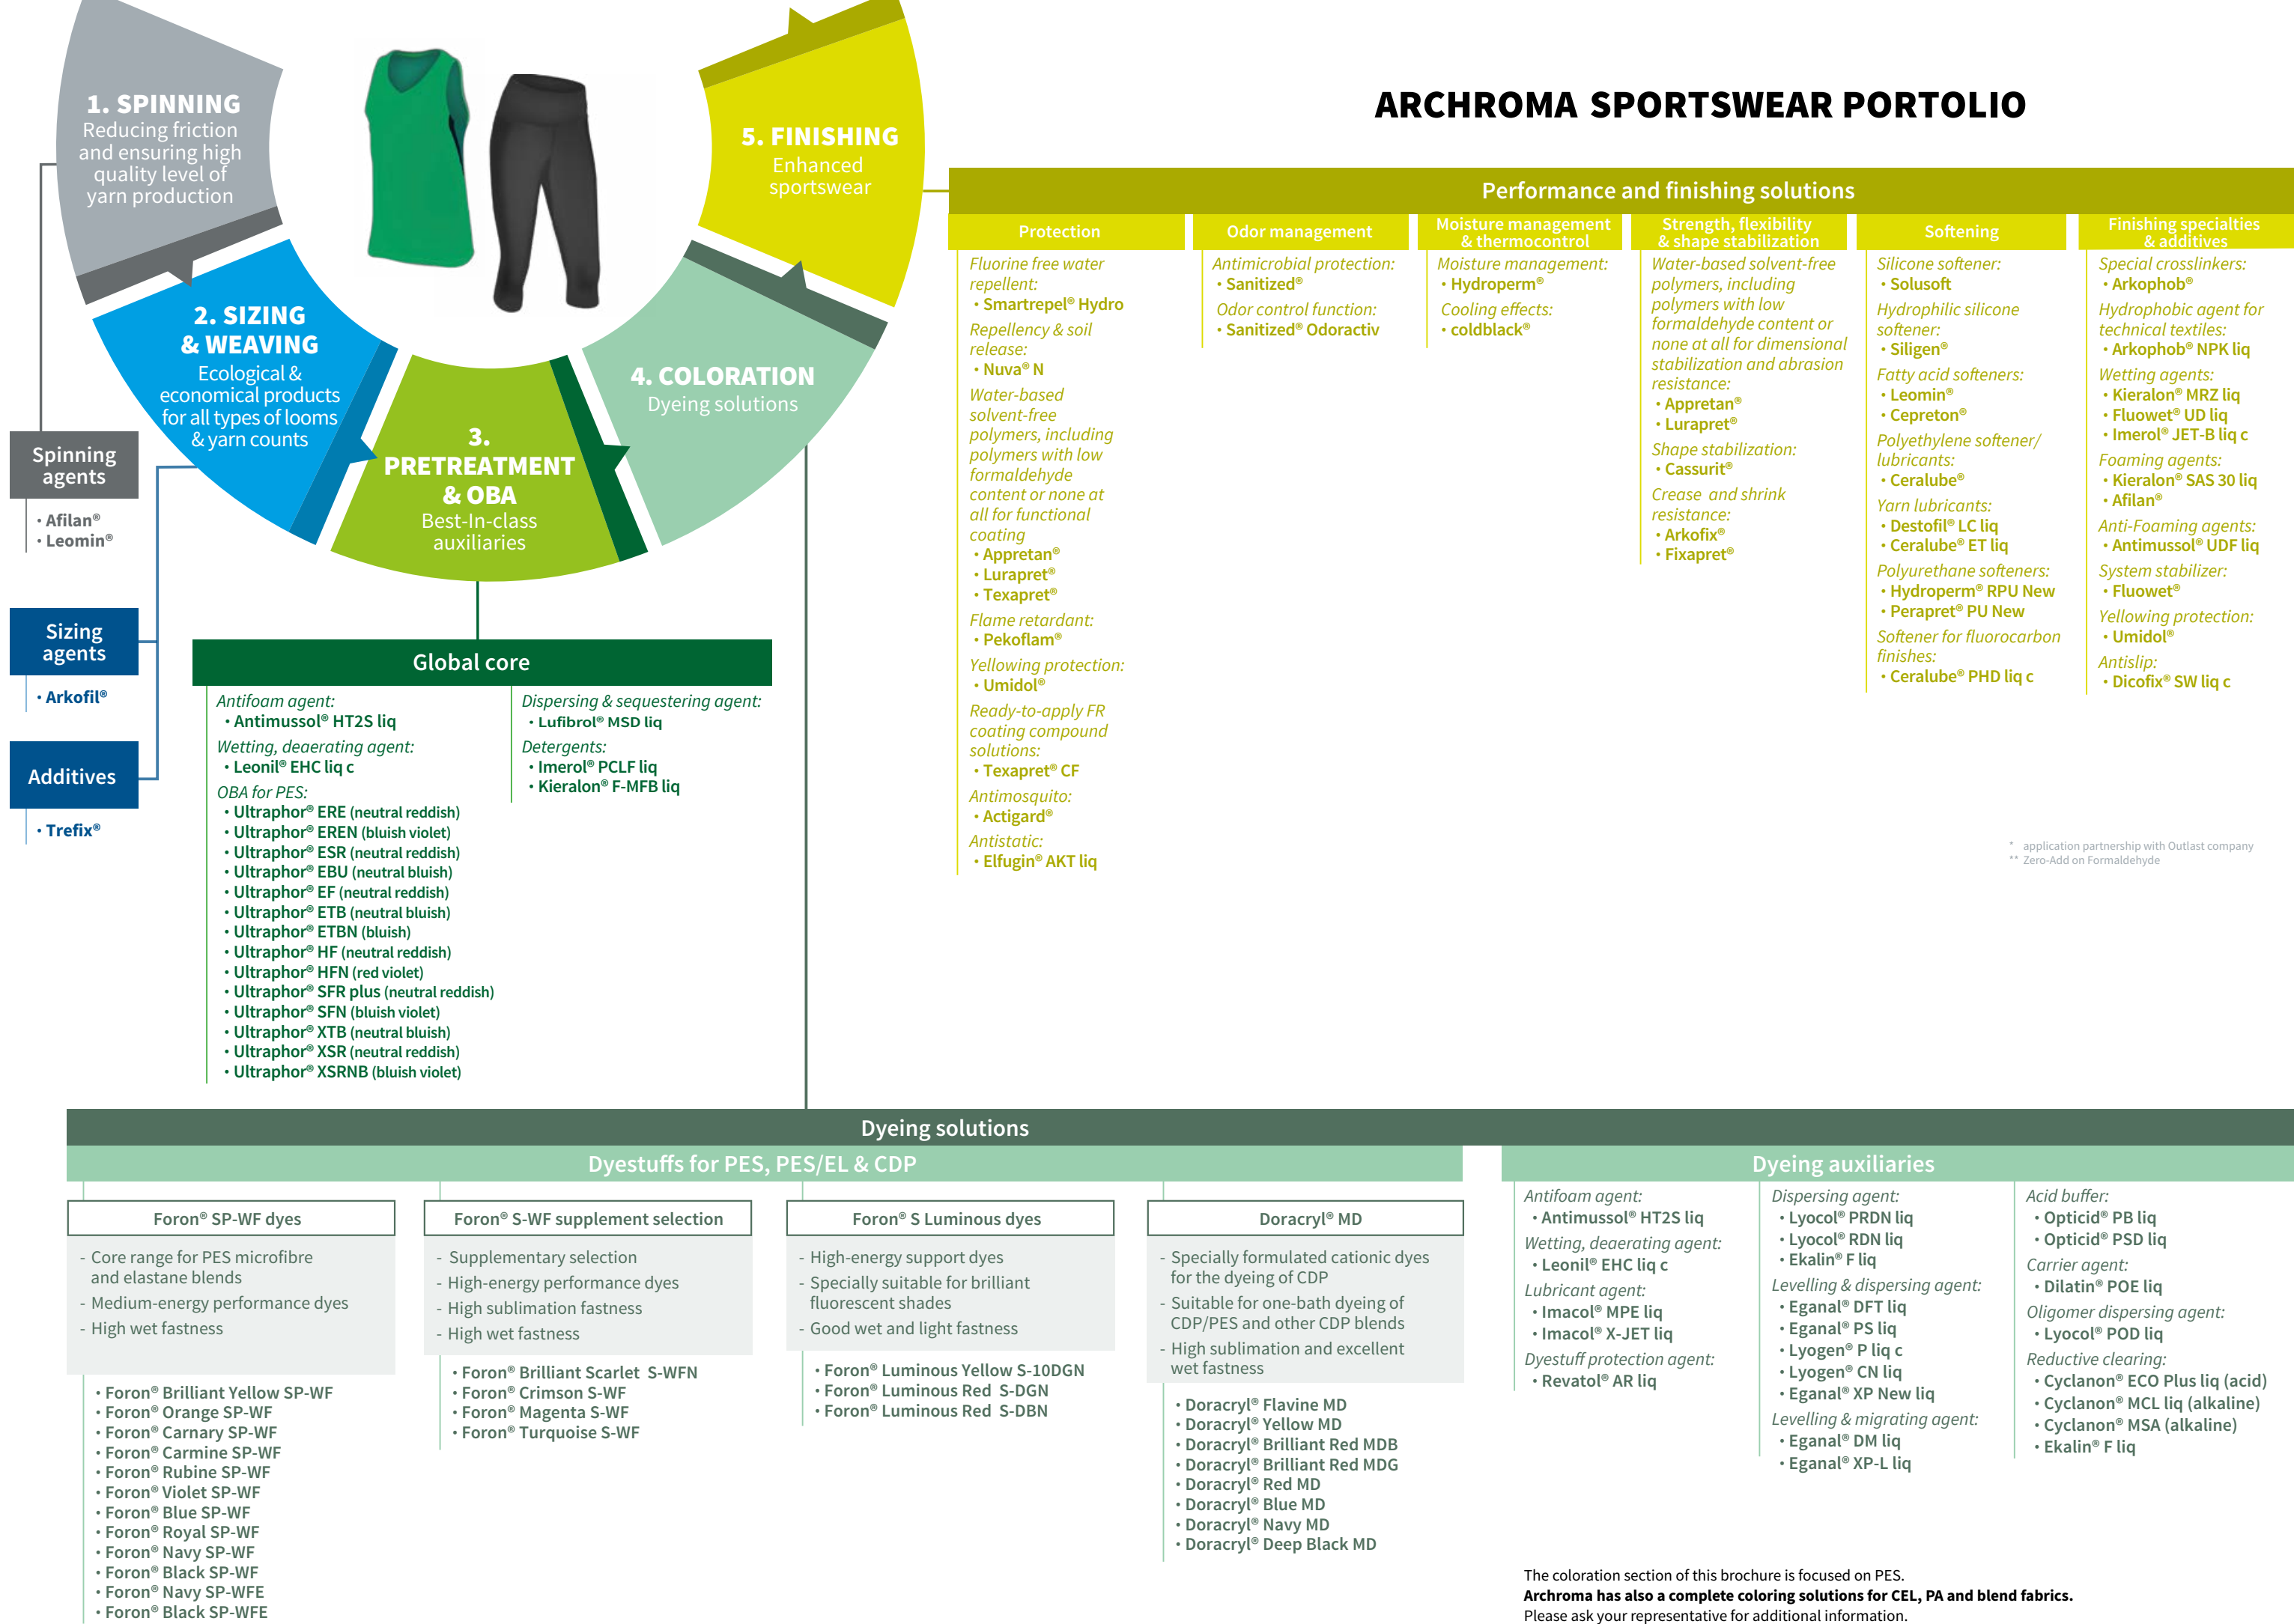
1. SPINNING
Reducing friction and ensuring high quality level of yarn production

5. FINISHING
Enhanced sportswear

2. SIZING & WEAVING
Ecological & economical products for all types of looms & yarn counts

3. PRETREATMENT & OBA
Best-In-class auxiliaries

4. COLORATION
Dyeing solutions

ARCHROMA SPORTSWEAR PORTOLIO

Spinning agents
• Afilan®
• Leomin®

Sizing agents
• Arkofil®

Additives
• Trefix®

Global core

Antifoam agent:
• Antimussol® HT2S liq
Wetting, deaerating agent:
• Leonil® EHC liq c
OBA for PES:
• Ultraphor® ERE (neutral reddish)
• Ultraphor® EREN (bluish violet)
• Ultraphor® ESR (neutral reddish)
• Ultraphor® EBU (neutral bluish)
• Ultraphor® EF (neutral reddish)
• Ultraphor® ETB (neutral bluish)
• Ultraphor® ETBN (bluish)
• Ultraphor® HF (neutral reddish)
• Ultraphor® HFN (red violet)
• Ultraphor® SFR plus (neutral reddish)
• Ultraphor® SFN (bluish violet)
• Ultraphor® XTB (neutral bluish)
• Ultraphor® XSR (neutral reddish)
• Ultraphor® XSRNB (bluish violet)

Dispersing & sequestering agent:
• Lufibrol® MSD liq
Detergents:
• Imerol® PCLF liq
• Kieralon® F-MFB liq

Performance and finishing solutions

Protection
Fluorine free water repellent:
• Smartrepel® Hydro
Repellency & soil release:
• Nuva® N
Water-based solvent-free polymers, including polymers with low formaldehyde content or none at all for functional coating
• Appretan®
• Lurapret®
• Texapret®
Flame retardant:
• Pekoflam®
Yellowing protection:
• Umidol®
Ready-to-apply FR coating compound solutions:
• Texapret® CF
Antimosquito:
• Actigard®
Antistatic:
• Elfugin® AKT liq

Odor management
Antimicrobial protection:
• Sanitized®
Odor control function:
• Sanitized® Odoractiv

Moisture management & thermocontrol
Moisture management:
• Hydroperm®
Cooling effects:
• coldblack®

Strength, flexibility & shape stabilization
Water-based solvent-free polymers, including polymers with low formaldehyde content or none at all for dimensional stabilization and abrasion resistance:
• Appretan®
• Lurapret®
Shape stabilization:
• Cassurit®
Crease and shrink resistance:
• Arkofix®
• Fixapret®

Softening
Silicone softener:
• Solusoft
Hydrophilic silicone softener:
• Siligen®
Fatty acid softeners:
• Leomin®
• Cepreton®
Polyethylene softener/ lubricants:
• Ceralube®
Yarn lubricants:
• Destofil® LC liq
• Ceralube® ET liq
Polyurethane softeners:
• Hydroperm® RPU New
• Perapret® PU New
Softener for fluorocarbon finishes:
• Ceralube® PHD liq c

Finishing specialties & additives
Special crosslinkers:
• Arkophob®
Hydrophobic agent for technical textiles:
• Arkophob® NPK liq
Wetting agents:
• Kieralon® MRZ liq
• Fluowet® UD liq
• Imerol® JET-B liq c
Foaming agents:
• Kieralon® SAS 30 liq
• Afilan®
Anti-Foaming agents:
• Antimussol® UDF liq
System stabilizer:
• Fluowet®
Yellowing protection:
• Umidol®
Antislip:
• Dicofix® SW liq c

* application partnership with Outlast company
** Zero-Add on Formaldehyde

Dyeing solutions

Dyestuffs for PES, PES/EL & CDP

Foron® SP-WF dyes
- Core range for PES microfibre and elastane blends
- Medium-energy performance dyes
- High wet fastness
• Foron® Brilliant Yellow SP-WF
• Foron® Orange SP-WF
• Foron® Carnary SP-WF
• Foron® Carmine SP-WF
• Foron® Rubine SP-WF
• Foron® Violet SP-WF
• Foron® Blue SP-WF
• Foron® Royal SP-WF
• Foron® Navy SP-WF
• Foron® Black SP-WF
• Foron® Navy SP-WFE
• Foron® Black SP-WFE

Foron® S-WF supplement selection
- Supplementary selection
- High-energy performance dyes
- High sublimation fastness
- High wet fastness
• Foron® Brilliant Scarlet S-WFN
• Foron® Crimson S-WF
• Foron® Magenta S-WF
• Foron® Turquoise S-WF

Foron® S Luminous dyes
- High-energy support dyes
- Specially suitable for brilliant fluorescent shades
- Good wet and light fastness
• Foron® Luminous Yellow S-10DGN
• Foron® Luminous Red S-DGN
• Foron® Luminous Red S-DBN

Doracryl® MD
- Specially formulated cationic dyes for the dyeing of CDP
- Suitable for one-bath dyeing of CDP/PES and other CDP blends
- High sublimation and excellent wet fastness
• Doracryl® Flavine MD
• Doracryl® Yellow MD
• Doracryl® Brilliant Red MDB
• Doracryl® Brilliant Red MDG
• Doracryl® Red MD
• Doracryl® Blue MD
• Doracryl® Navy MD
• Doracryl® Deep Black MD

Dyeing auxiliaries

Antifoam agent:
• Antimussol® HT2S liq
Wetting, deaerating agent:
• Leonil® EHC liq c
Lubricant agent:
• Imacol® MPE liq
• Imacol® X-JET liq
Dyestuff protection agent:
• Revatol® AR liq

Dispersing agent:
• Lyocol® PRDN liq
• Lyocol® RDN liq
• Ekalin® F liq
Levelling & dispersing agent:
• Eganal® DFT liq
• Eganal® PS liq
• Lyogen® P liq c
• Lyogen® CN liq
• Eganal® XP New liq
Levelling & migrating agent:
• Eganal® DM liq
• Eganal® XP-L liq

Acid buffer:
• Opticid® PB liq
• Opticid® PSD liq
Carrier agent:
• Dilatin® POE liq
Oligomer dispersing agent:
• Lyocol® POD liq
Reductive clearing:
• Cyclanon® ECO Plus liq (acid)
• Cyclanon® MCL liq (alkaline)
• Cyclanon® MSA (alkaline)
• Ekalin® F liq

The coloration section of this brochure is focused on PES.
Archroma has also a complete coloring solutions for CEL, PA and blend fabrics.
Please ask your representative for additional information.